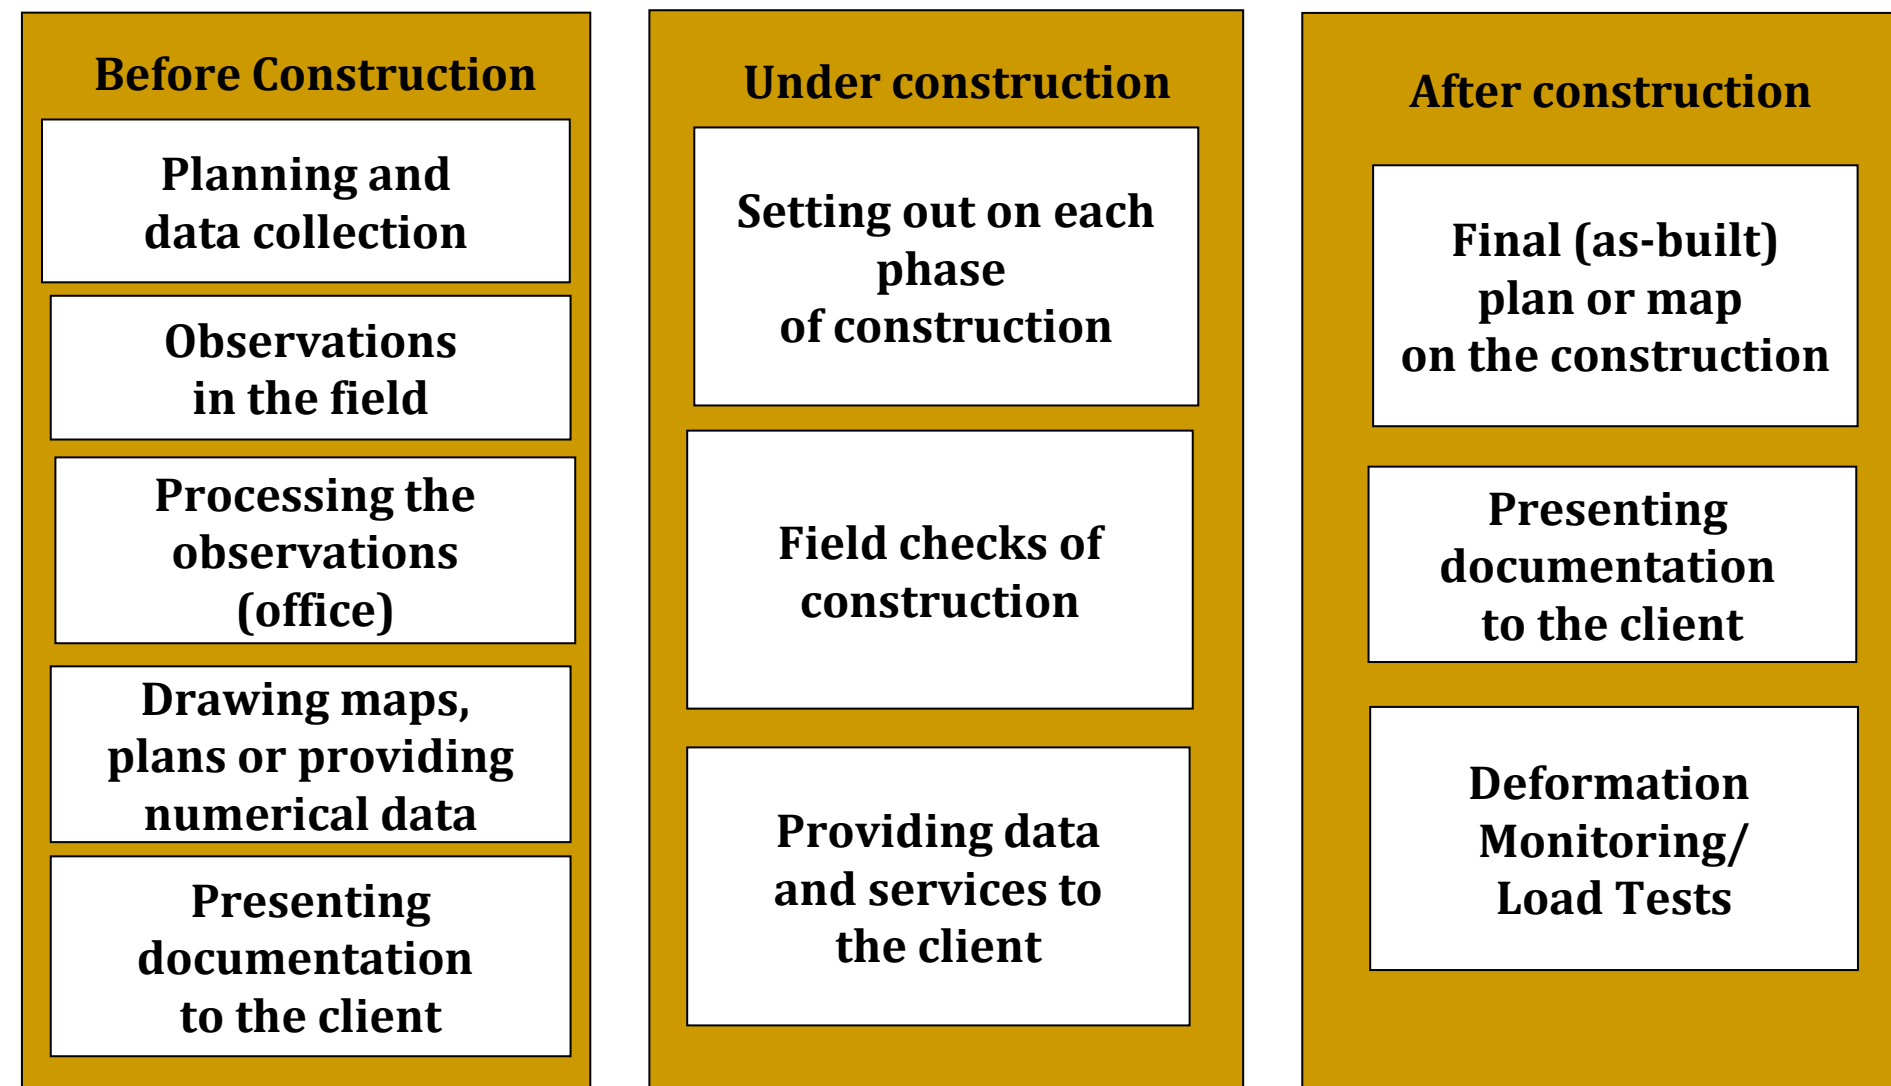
Before Construction

Planning and data collection

Observations in the field

Processing the observations (office)

Drawing maps, plans or providing numerical data

Presenting documentation to the client

Under construction

Setting out on each phase of construction

Field checks of construction

Providing data and services to the client

After construction

Final (as-built) plan or map on the construction

Presenting documentation to the client

Deformation Monitoring/ Load Tests